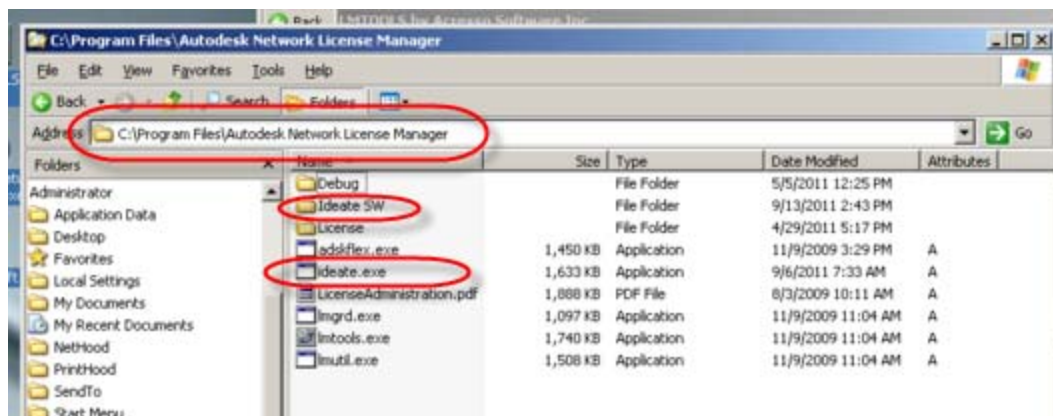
Back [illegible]

C:\Program Files\Autodesk Network License Manager

File Edit View Favorites Tools Help

Back Search Folders

Address C:\Program Files\Autodesk Network License Manager

Go

Folders

Administrator
Application Data
Desktop
Favorites
Local Settings
My Documents
My Recent Documents
NetHood
PrintHood
SendTo
Start Menu

| Name | Size | Type | Date Modified | Attributes |
|---|---|---|---|---|
| Debug | | File Folder | 5/5/2011 12:25 PM | |
| Ideate SW | | File Folder | 9/13/2011 2:43 PM | |
| License | | File Folder | 4/29/2011 5:17 PM | |
| adskflex.exe | 1,450 KB | Application | 11/9/2009 3:29 PM | A |
| ideate.exe | 1,633 KB | Application | 9/6/2011 7:33 AM | A |
| LicenseAdministration.pdf | 1,888 KB | PDF File | 8/3/2009 10:11 AM | A |
| lmgrd.exe | 1,097 KB | Application | 11/9/2009 11:04 AM | A |
| lmtools.exe | 1,740 KB | Application | 11/9/2009 11:04 AM | A |
| lmutil.exe | 1,508 KB | Application | 11/9/2009 11:04 AM | A |